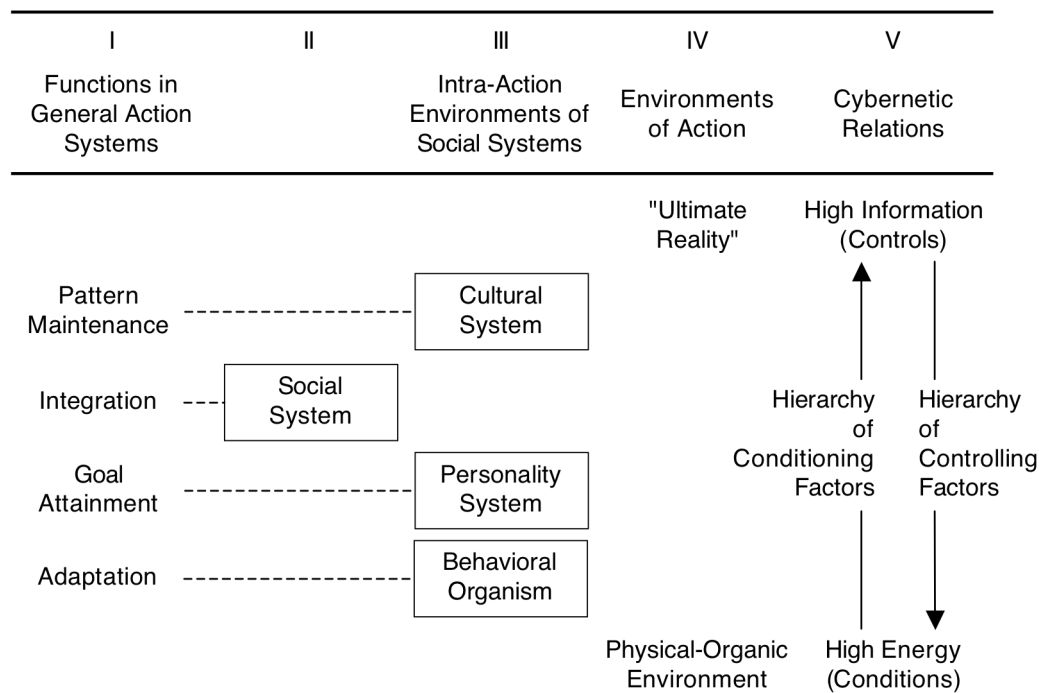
| I | II | III | IV | V |
|---|---|---|---|---|
| Functions in General Action Systems | | Intra-Action Environments of Social Systems | Environments of Action | Cybernetic Relations |

"Ultimate Reality"

High Information (Controls)

Pattern Maintenance ------------------ Cultural System

Integration --- Social System

Goal Attainment ------------------ Personality System

Adaptation ------------------ Behavioral Organism

Hierarchy of Conditioning Factors

Hierarchy of Controlling Factors

Physical-Organic Environment

High Energy (Conditions)